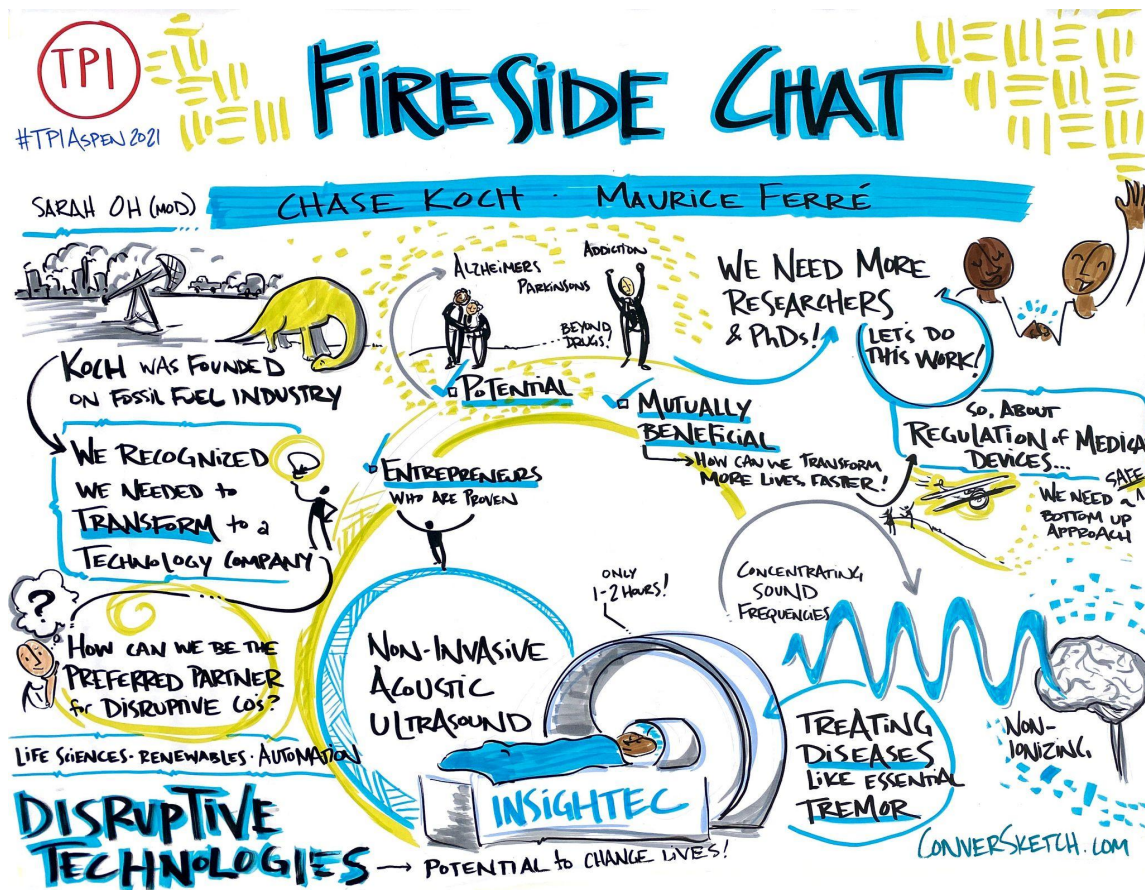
TPI

#TPIAspen2021

FIRESIDE CHAT

SARAH OH (MOD)

CHASE KOCH · MAURICE FERRÉ

KOCH WAS FOUNDED ON FOSSIL FUEL INDUSTRY

WE RECOGNIZED WE NEEDED to TRANSFORM to a TECHNOLOGY COMPANY

?

HOW CAN WE BE THE PREFERRED PARTNER for DISRUPTIVE CO's?

LIFE SCIENCES · RENEWABLES · AUTOMATION

DISRUPTIVE TECHNOLOGIES → POTENTIAL to CHANGE LIVES!

ALZHEIMERS

PARKINSONS

ADDICTION

BEYOND DRUGS!

POTENTIAL

MUTUALLY BENEFICIAL

→ HOW CAN WE TRANSFORM MORE LIVES FASTER!

ENTREPRENEURS WHO ARE PROVEN

WE NEED MORE RESEARCHERS & PhDs!

LET'S DO THIS WORK!

SO, ABOUT REGULATION of MEDICA DEVICES...

WE NEED a SAFE BOTTOM UP APPROACH

CONCENTRATING SOUND FREQUENCIES

ONLY 1-2 HOURS!

NON-INVASIVE ACOUSTIC ULTRASOUND

INSIGHTEC

TREATING DISEASES LIKE ESSENTIAL TREMOR

NON-IONIZING

CONVERSKETCH.COM